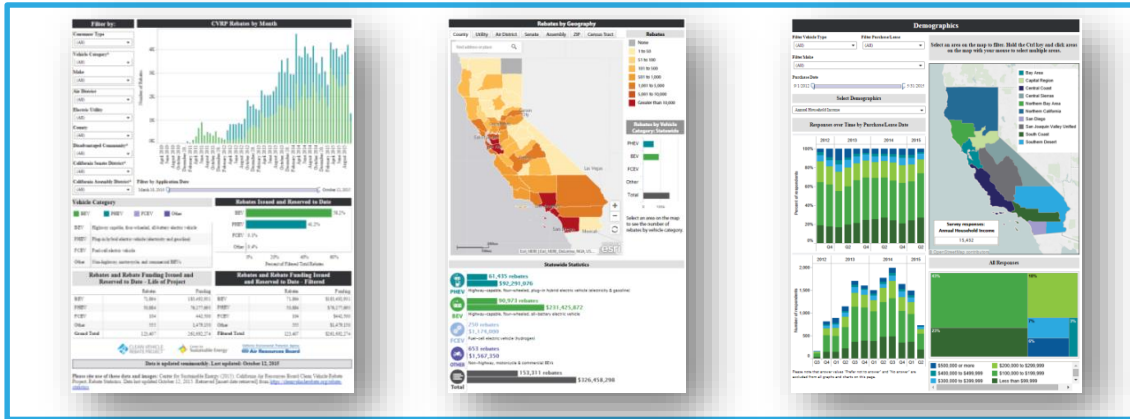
Filter by:

CVRP Rebates by Month

Consumer Type

(All)

Vehicle Category*

(All)

Make

(All)

Air District

(All)

Electric Utility

(All)

County

(All)

Disadvantaged Community*

(All)

California Senate District*

(All)

California Assembly District*

(All)

Filter by Application Date

Vehicle Category

BEV PHEV FCEV Other

Rebates Issued and Reserved to Date

BEV

PHEV

FCEV

Other

Rebates and Rebate Funding Issued and Reserved to Date - Life of Project

Rebates and Rebate Funding Issued and Reserved to Date - Filtered

BEV

PHEV

FCEV

Other

Grand Total

Data is updated semimonthly. Last updated: October 12, 2015

Rebates by Geography

County Utility Air District Senate Assembly ZIP Census Tract

Rebates

None

1 to 50

51 to 100

101 to 500

501 to 1,000

1,001 to 5,000

5,001 to 10,000

Greater than 10,000

Rebates by Vehicle Category: Statewide

PHEV

BEV

FCEV

Other

Total

Select an area on the map to see the number of rebates by vehicle category

Statewide Statistics

61,435 rebates

$92,291,076

PHEV

90,973 rebates

$231,421,872

BEV

250 rebates

$1,179,000

FCEV

653 rebates

$1,567,350

OTHER

153,311 rebates

$326,458,298

Demographics

Filter Vehicle Type

(All)

Filter Purchase/Lease

(All)

Filter Make

(All)

Purchase Date

Select Demographics

Annual Household Income

Select an area on the map to filter. Hold the Ctrl key and click areas on the map with your mouse to select multiple areas.

Bay Area

Capital Region

Central Coast

Central Sierras

Northern Bay Area

Northern California

San Diego

San Joaquin Valley Unified

South Coast

Southern Desert

Responses over Time by Purchase/Lease Date

2012 2013 2014 2015

Survey responses: Annual Household Income

15,432

All Responses

$500,000 or more

$400,000 to $499,999

$300,000 to $399,999

$200,000 to $299,999

$100,000 to $199,999

Less than $99,999